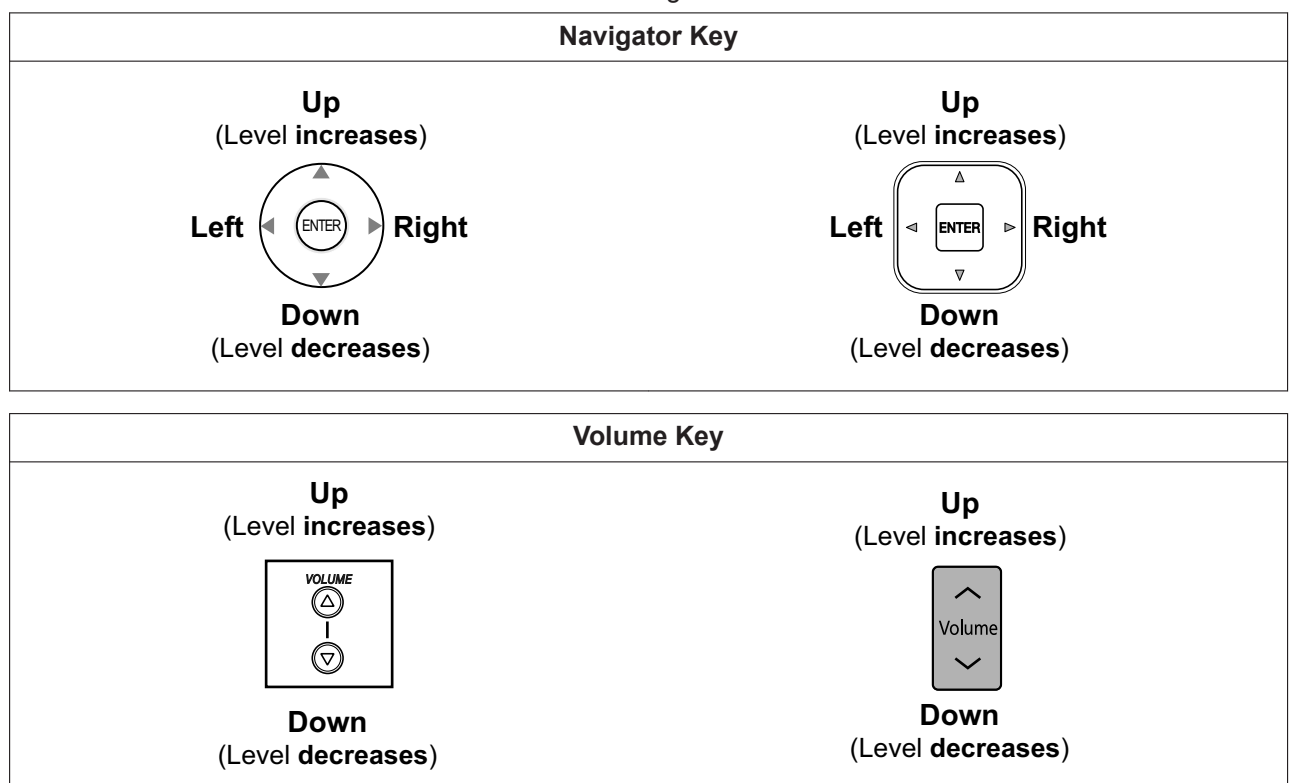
| Navigator Key | |
|---|---|
| **Up** (Level **increases**) **Left** ENTER **Right** **Down** (Level **decreases**) | **Up** (Level **increases**) **Left** ENTER **Right** **Down** (Level **decreases**) |

| Volume Key | |
|---|---|
| **Up** (Level **increases**) VOLUME **Down** (Level **decreases**) | **Up** (Level **increases**) Volume **Down** (Level **decreases**) |